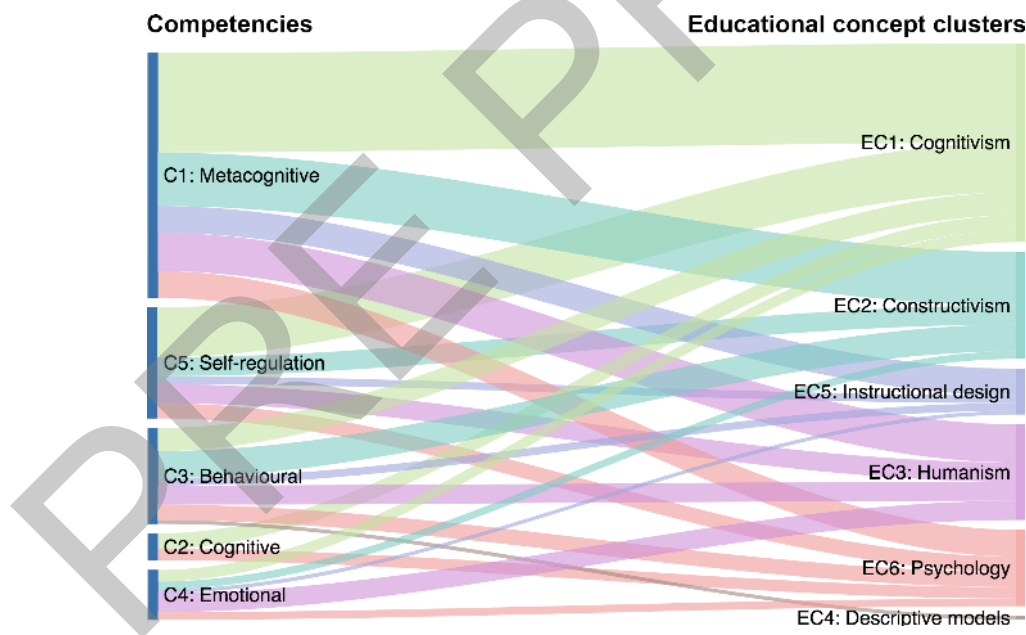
Competencies

Educational concept clusters

C1: Metacognitive

C5: Self-regulation

C3: Behavioural

C2: Cognitive

C4: Emotional

EC1: Cognitivism

EC2: Constructivism

EC5: Instructional design

EC3: Humanism

EC6: Psychology

EC4: Descriptive models

PREPRINT